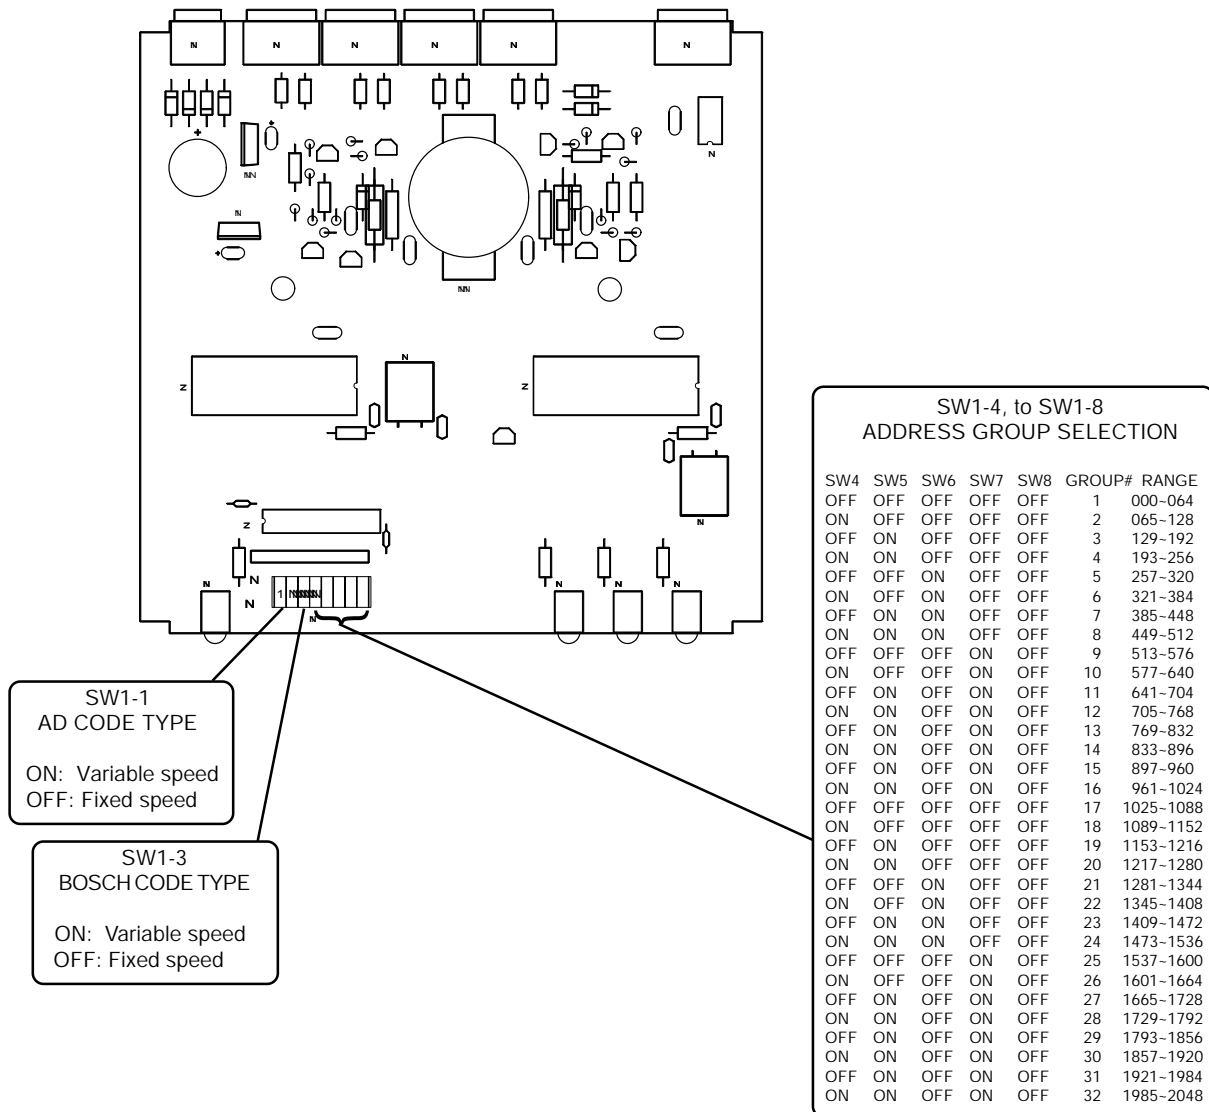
SW1-1
AD CODE TYPE

ON: Variable speed
OFF: Fixed speed

SW1-3
BOSCH CODE TYPE

ON: Variable speed
OFF: Fixed speed

SW1-4, to SW1-8
ADDRESS GROUP SELECTION

| SW4 | SW5 | SW6 | SW7 | SW8 | GROUP# | RANGE |
|---|---|---|---|---|---|---|
| OFF | OFF | OFF | OFF | OFF | 1 | 000~064 |
| ON | OFF | OFF | OFF | OFF | 2 | 065~128 |
| OFF | ON | OFF | OFF | OFF | 3 | 129~192 |
| ON | ON | OFF | OFF | OFF | 4 | 193~256 |
| OFF | OFF | ON | OFF | OFF | 5 | 257~320 |
| ON | OFF | ON | OFF | OFF | 6 | 321~384 |
| OFF | ON | ON | OFF | OFF | 7 | 385~448 |
| ON | ON | ON | OFF | OFF | 8 | 449~512 |
| OFF | OFF | OFF | ON | OFF | 9 | 513~576 |
| ON | OFF | OFF | ON | OFF | 10 | 577~640 |
| OFF | ON | OFF | ON | OFF | 11 | 641~704 |
| ON | ON | OFF | ON | OFF | 12 | 705~768 |
| OFF | ON | OFF | ON | OFF | 13 | 769~832 |
| ON | ON | OFF | ON | OFF | 14 | 833~896 |
| OFF | ON | OFF | ON | OFF | 15 | 897~960 |
| ON | ON | OFF | ON | OFF | 16 | 961~1024 |
| OFF | OFF | OFF | OFF | OFF | 17 | 1025~1088 |
| ON | OFF | OFF | OFF | OFF | 18 | 1089~1152 |
| OFF | ON | OFF | OFF | OFF | 19 | 1153~1216 |
| ON | ON | OFF | OFF | OFF | 20 | 1217~1280 |
| OFF | OFF | ON | OFF | OFF | 21 | 1281~1344 |
| ON | OFF | ON | OFF | OFF | 22 | 1345~1408 |
| OFF | ON | ON | OFF | OFF | 23 | 1409~1472 |
| ON | ON | ON | OFF | OFF | 24 | 1473~1536 |
| OFF | OFF | OFF | ON | OFF | 25 | 1537~1600 |
| ON | OFF | OFF | ON | OFF | 26 | 1601~1664 |
| OFF | ON | OFF | ON | OFF | 27 | 1665~1728 |
| ON | ON | OFF | ON | OFF | 28 | 1729~1792 |
| OFF | ON | OFF | ON | OFF | 29 | 1793~1856 |
| ON | ON | OFF | ON | OFF | 30 | 1857~1920 |
| OFF | ON | OFF | ON | OFF | 31 | 1921~1984 |
| ON | ON | OFF | ON | OFF | 32 | 1985~2048 |